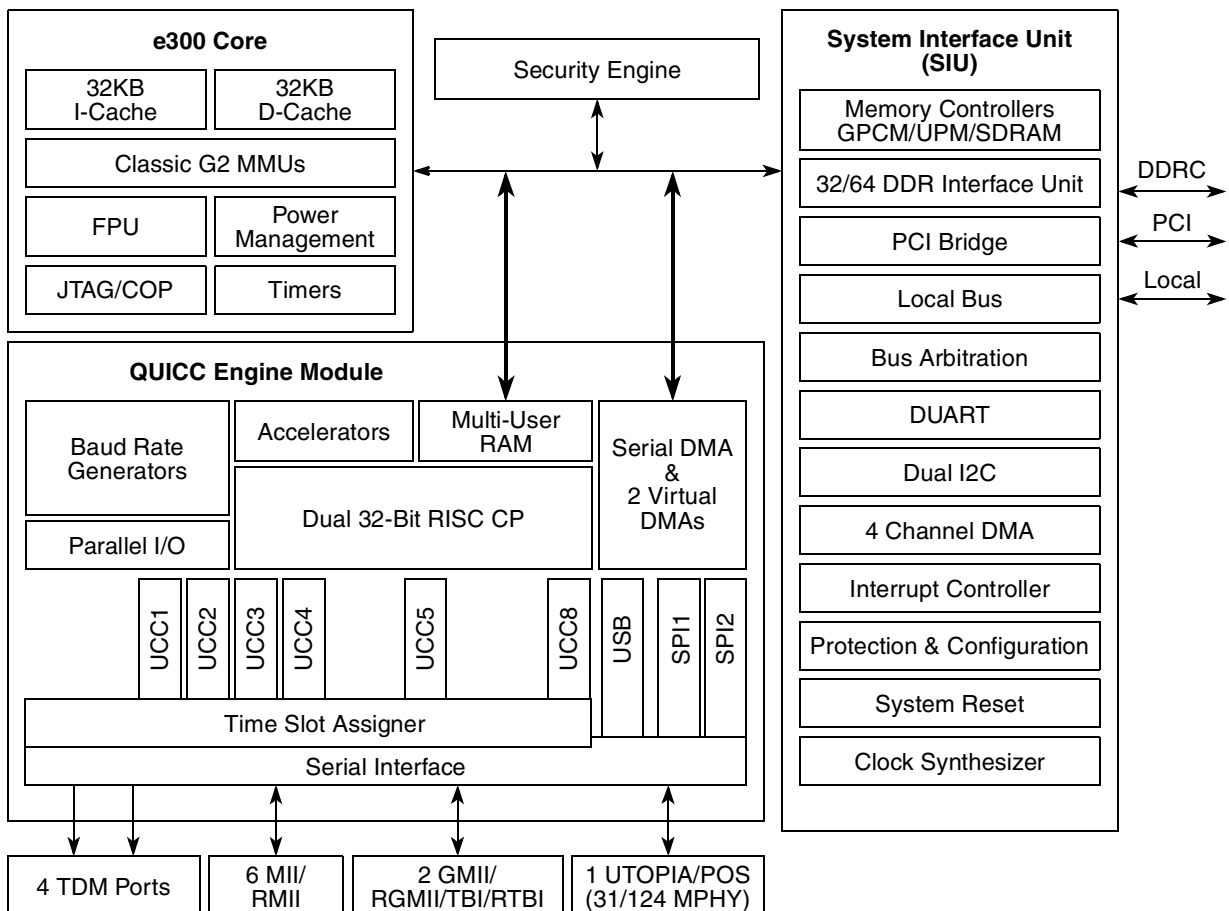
e300 Core

32KB I-Cache

32KB D-Cache

Classic G2 MMUs

FPU

Power Management

JTAG/COP

Timers

Security Engine

System Interface Unit (SIU)

Memory Controllers GPCM/UPM/SDRAM

32/64 DDR Interface Unit

PCI Bridge

Local Bus

Bus Arbitration

DUART

Dual I2C

4 Channel DMA

Interrupt Controller

Protection & Configuration

System Reset

Clock Synthesizer

DDRC

PCI

Local

QUICC Engine Module

Baud Rate Generators

Accelerators

Multi-User RAM

Serial DMA & 2 Virtual DMAs

Dual 32-Bit RISC CP

Parallel I/O

UCC1

UCC2

UCC3

UCC4

UCC5

UCC8

USB

SPI1

SPI2

Time Slot Assigner

Serial Interface

4 TDM Ports

6 MII/ RMII

2 GMII/ RGMII/TBI/RTBI

1 UTOPIA/POS (31/124 MPHY)